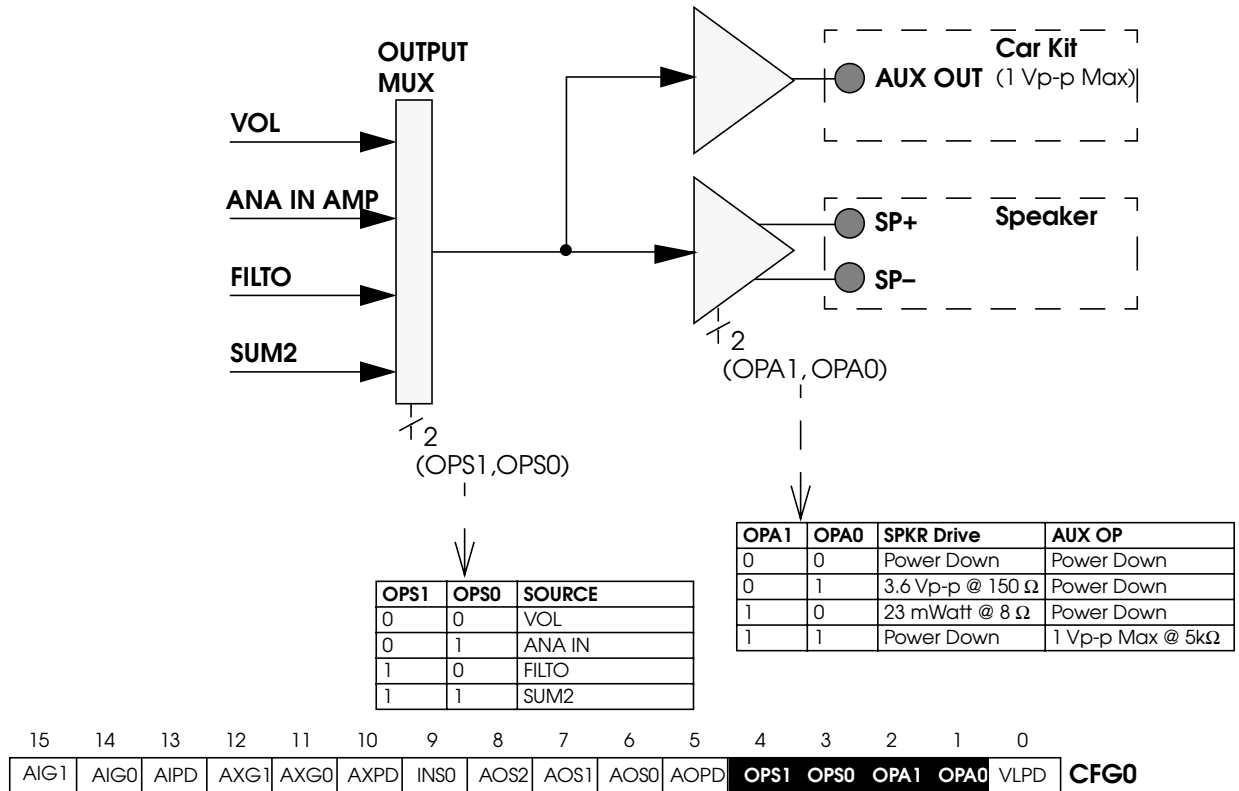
OUTPUT MUX

VOL

ANA IN AMP

FILTO

SUM2

2
(OPS1,OPS0)

Car Kit
AUX OUT (1 Vp-p Max)

Speaker
SP+
SP–

2
(OPA1, OPA0)

| OPA1 | OPA0 | SPKR Drive | AUX OP |
|---|---|---|---|
| 0 | 0 | Power Down | Power Down |
| 0 | 1 | 3.6 Vp-p @ 150 $\Omega$ | Power Down |
| 1 | 0 | 23 mWatt @ 8 $\Omega$ | Power Down |
| 1 | 1 | Power Down | 1 Vp-p Max @ 5k$\Omega$ |

| OPS1 | OPS0 | SOURCE |
|---|---|---|
| 0 | 0 | VOL |
| 0 | 1 | ANA IN |
| 1 | 0 | FILTO |
| 1 | 1 | SUM2 |

| 15 | 14 | 13 | 12 | 11 | 10 | 9 | 8 | 7 | 6 | 5 | 4 | 3 | 2 | 1 | 0 | |
|---|---|---|---|---|---|---|---|---|---|---|---|---|---|---|---|---|
| AIG1 | AIG0 | AIPD | AXG1 | AXG0 | AXPD | INS0 | AOS2 | AOS1 | AOS0 | AOPD | OPS1 | OPS0 | OPA1 | OPA0 | VLPD | CFG0 |